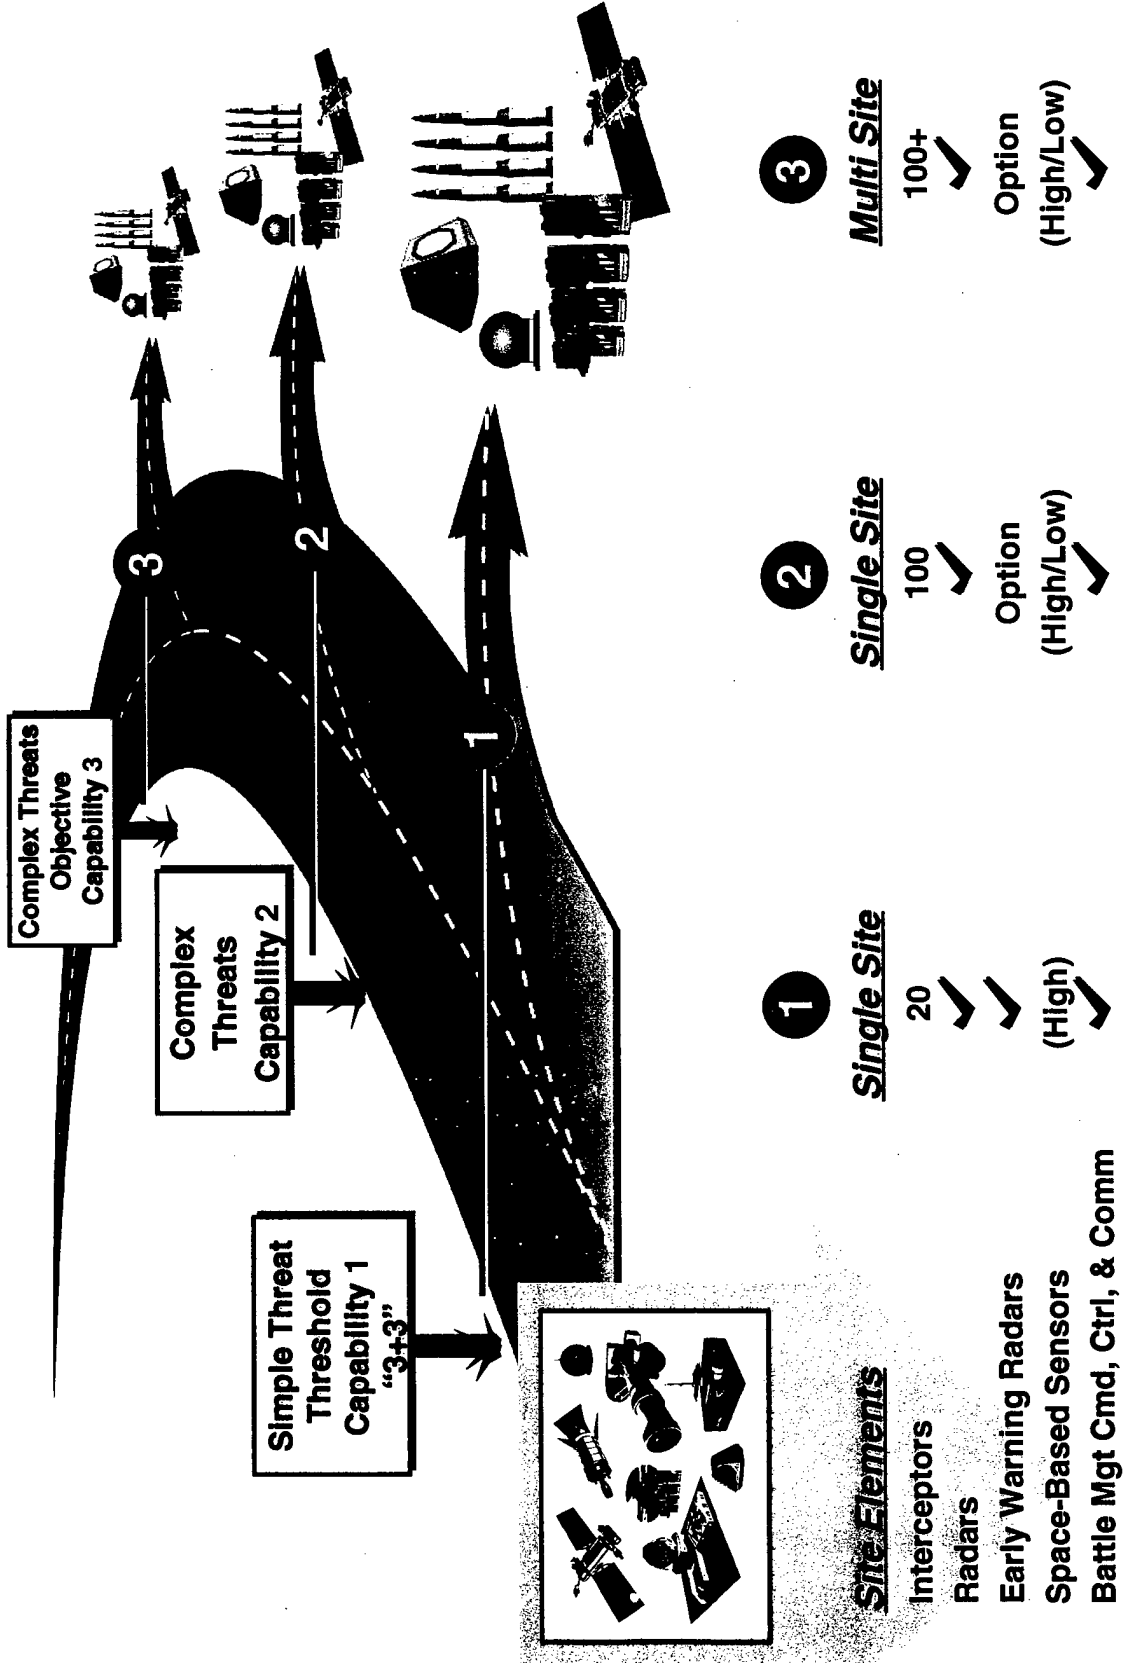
Simple Threat Threshold Capability 1 "3+3"

Complex Threats Capability 2

Complex Threats Objective Capability 3

1

2

3

Site Elements
Interceptors
Radars
Early Warning Radars
Space-Based Sensors
Battle Mgt Cmd, Ctrl, & Comm

1 Single Site
20
(High)

2 Single Site
100
Option (High/Low)

3 Multi Site
100+
Option (High/Low)